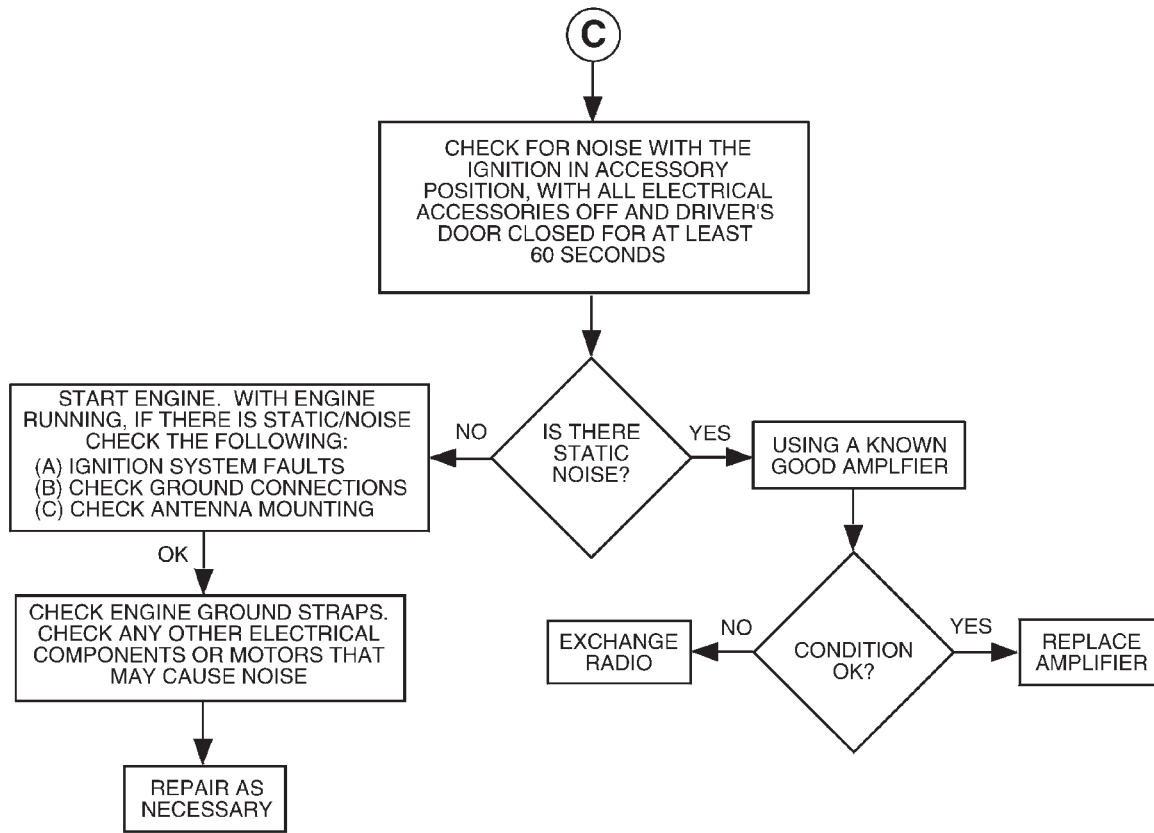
C

CHECK FOR NOISE WITH THE IGNITION IN ACCESSORY POSITION, WITH ALL ELECTRICAL ACCESSORIES OFF AND DRIVER'S DOOR CLOSED FOR AT LEAST 60 SECONDS

IS THERE STATIC NOISE?

NO

START ENGINE. WITH ENGINE RUNNING, IF THERE IS STATIC/NOISE CHECK THE FOLLOWING:
(A) IGNITION SYSTEM FAULTS
(B) CHECK GROUND CONNECTIONS
(C) CHECK ANTENNA MOUNTING

OK

CHECK ENGINE GROUND STRAPS. CHECK ANY OTHER ELECTRICAL COMPONENTS OR MOTORS THAT MAY CAUSE NOISE

REPAIR AS NECESSARY

YES

USING A KNOWN GOOD AMPLFIER

CONDITION OK?

NO

EXCHANGE RADIO

YES

REPLACE AMPLIFIER